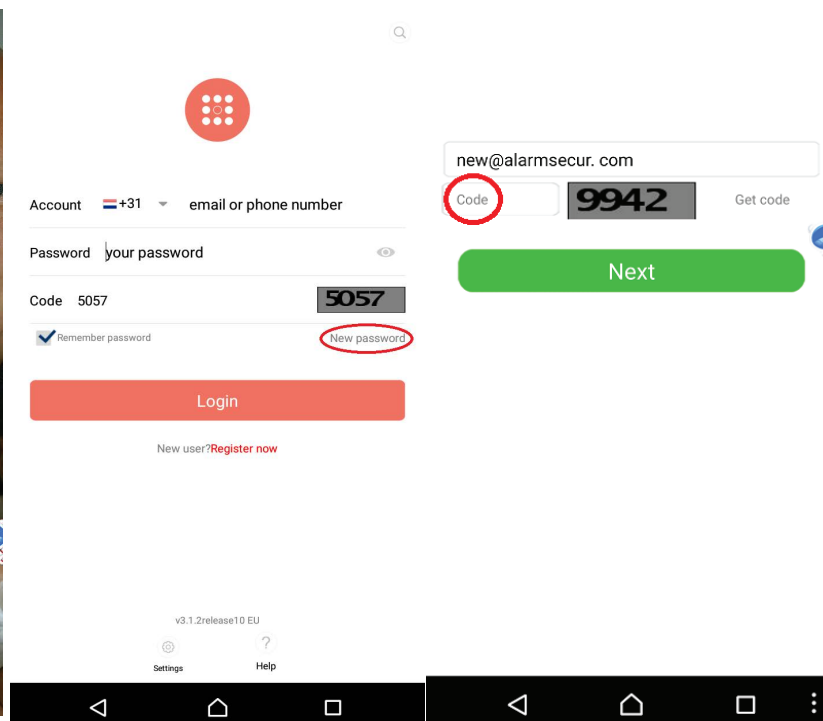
Account +31 email or phone number

Password your password

Code 5057 5057

Remember password New password

Login

New user?Register now

v3.1.2release10 EU

Settings Help

new@alarmsecur. com

Code 9942 Get code

Next